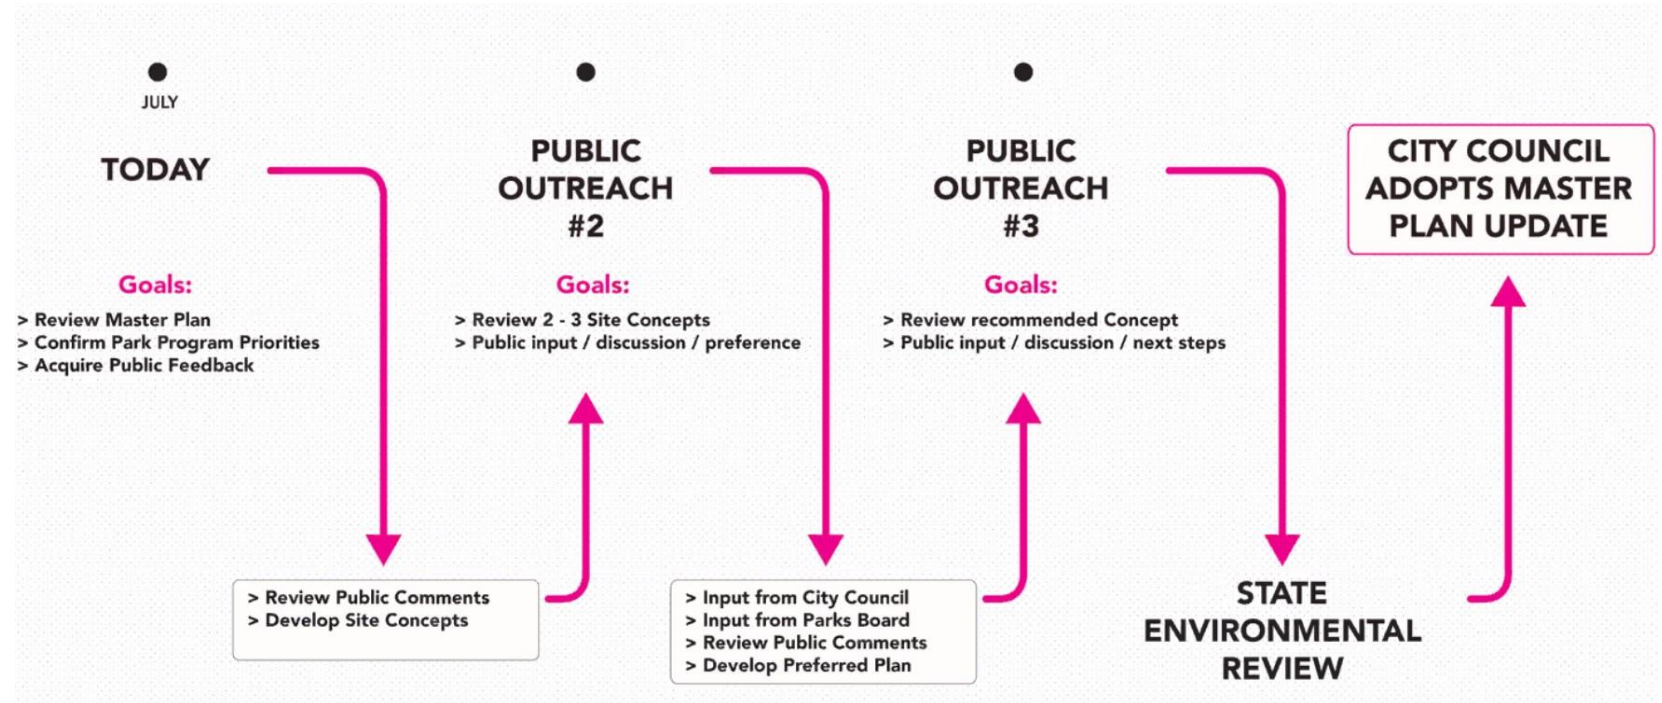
JULY

TODAY

Goals:
> Review Master Plan
> Confirm Park Program Priorities
> Acquire Public Feedback

> Review Public Comments
> Develop Site Concepts

PUBLIC OUTREACH #2

Goals:
> Review 2 - 3 Site Concepts
> Public input / discussion / preference

> Input from City Council
> Input from Parks Board
> Review Public Comments
> Develop Preferred Plan

PUBLIC OUTREACH #3

Goals:
> Review recommended Concept
> Public input / discussion / next steps

STATE ENVIRONMENTAL REVIEW

CITY COUNCIL ADOPTS MASTER PLAN UPDATE